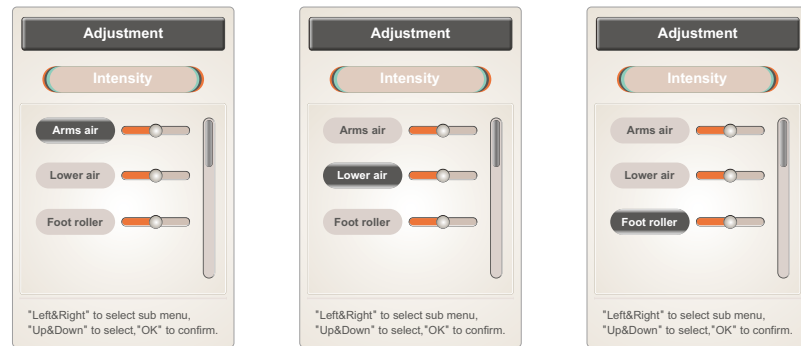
Adjustment

Intensity

Arms air

Lower air

Foot roller

"Left&Right" to select sub menu, "Up&Down" to select,"OK" to confirm.

Adjustment

Intensity

Arms air

Lower air

Foot roller

"Left&Right" to select sub menu, "Up&Down" to select,"OK" to confirm.

Adjustment

Intensity

Arms air

Lower air

Foot roller

"Left&Right" to select sub menu, "Up&Down" to select,"OK" to confirm.